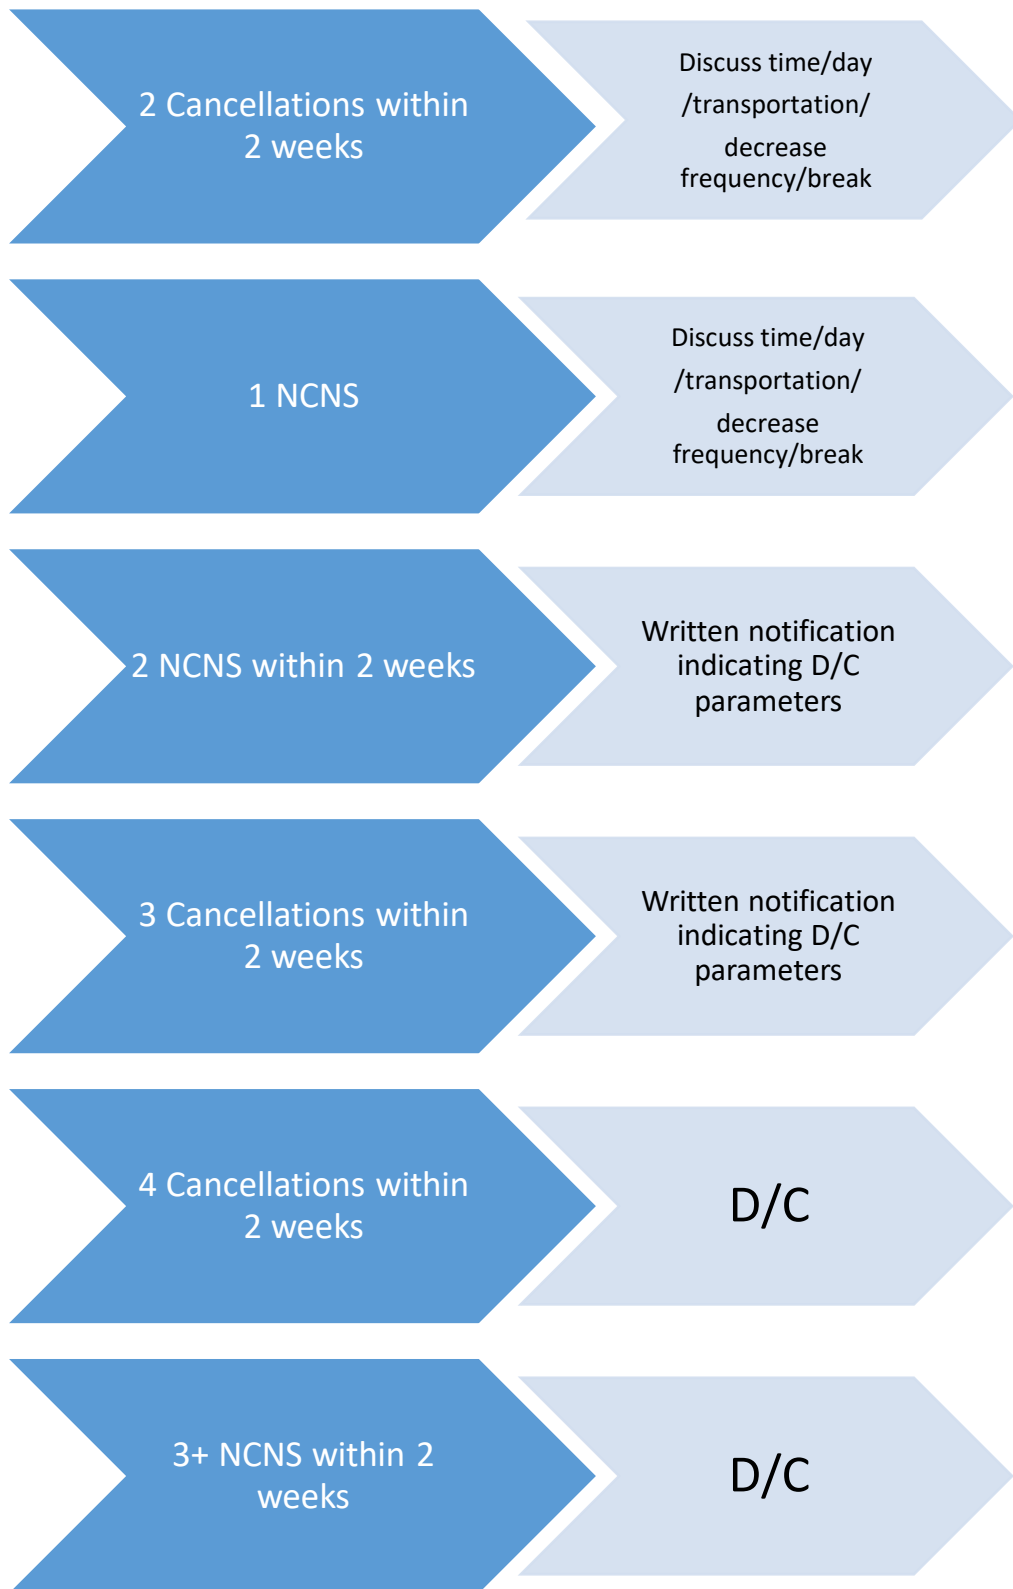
2 Cancellations within 2 weeks

Discuss time/day /transportation/ decrease frequency/break

1 NCNS

Discuss time/day /transportation/ decrease frequency/break

2 NCNS within 2 weeks

Written notification indicating D/C parameters

3 Cancellations within 2 weeks

Written notification indicating D/C parameters

4 Cancellations within 2 weeks

D/C

3+ NCNS within 2 weeks

D/C